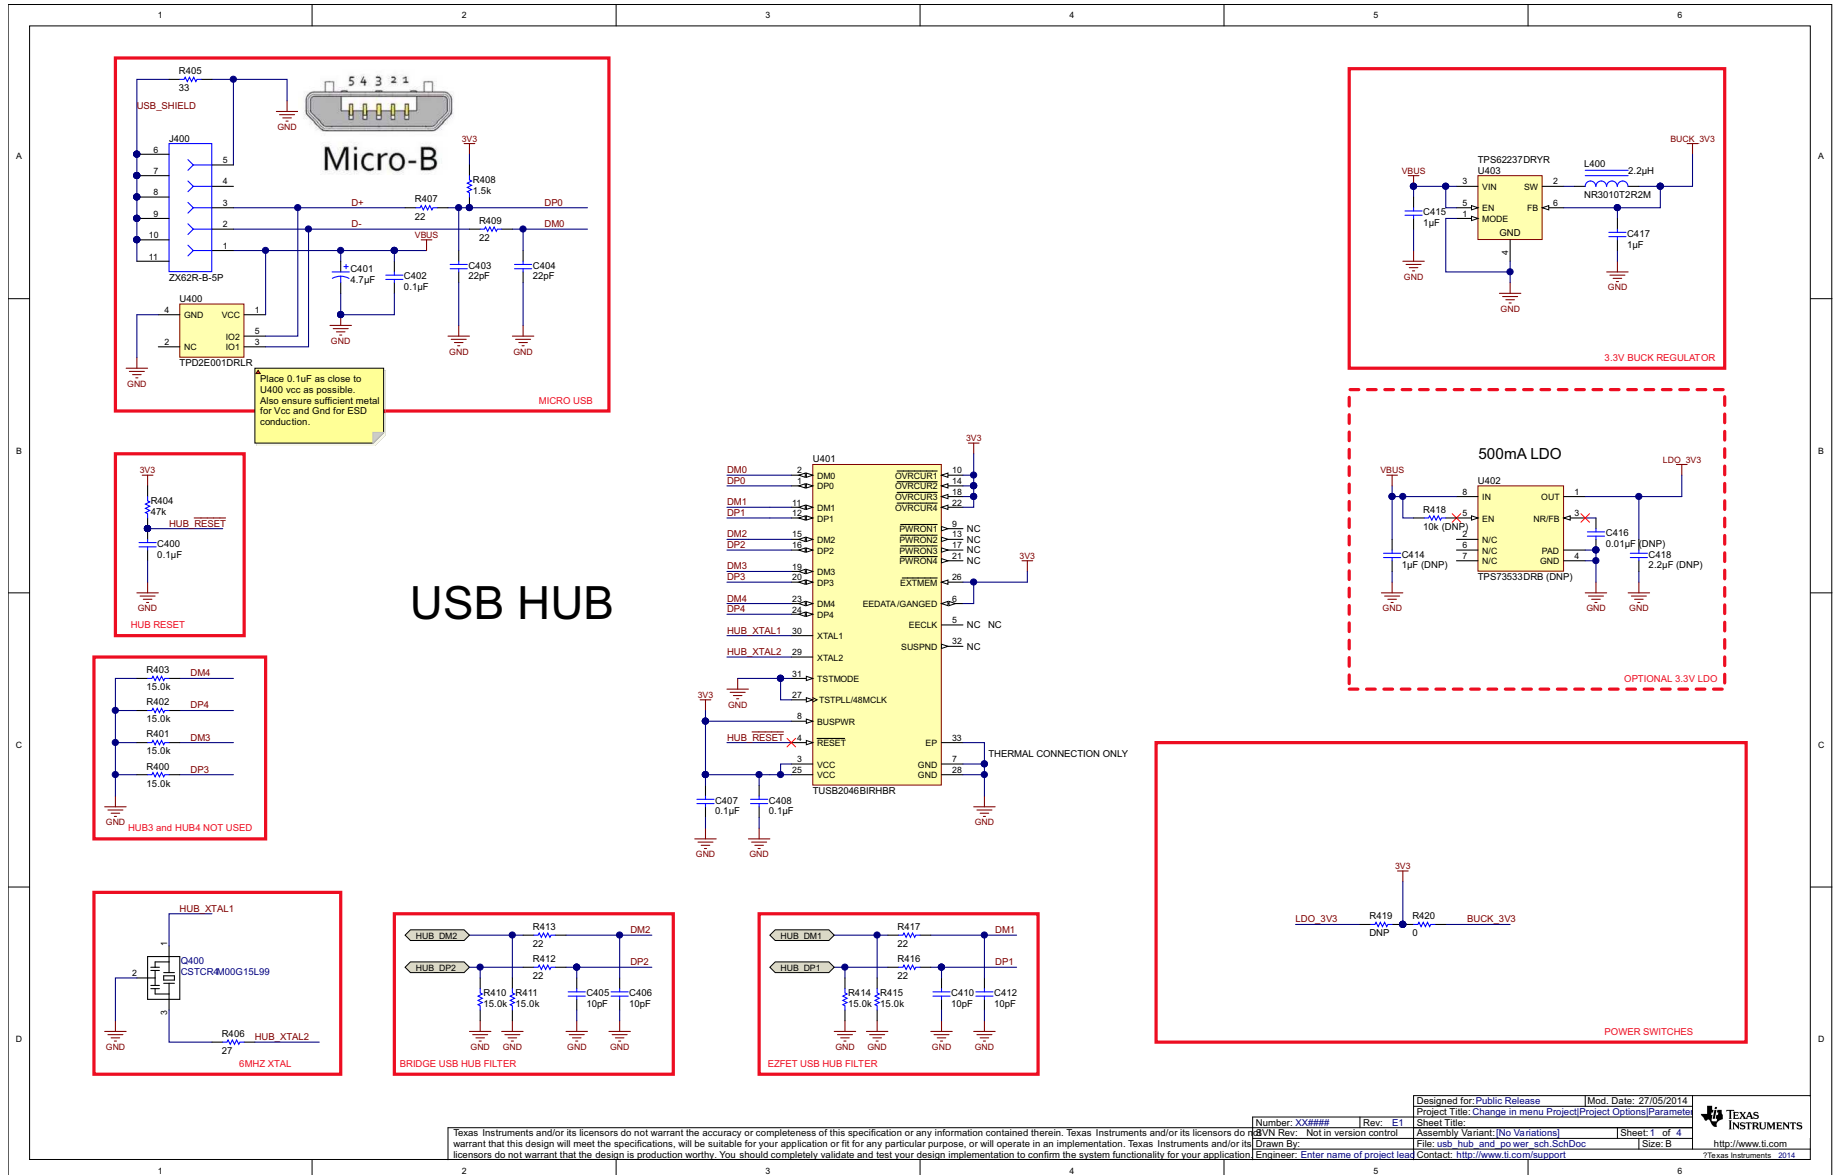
1 2 3 4 5 6

A B C D

R405
33
USB_SHIELD
GND
5 4 3 2 1
Micro-B
J400
6 7 8 9 10 11
5 4 3 2 1
ZX62R-B-5P
3V3
R408
1.5k
D+
R407
22
DP0
D-
R409
22
DM0
VBUS
C401
4.7μF
C402
0.1μF
C403
22pF
C404
22pF
GND GND GND GND
U400
4 GND VCC 1
IO2 5
2 NC IO1 3
TPD2E001DRLR
GND
Place 0.1uF as close to U400 vcc as possible. Also ensure sufficient metal for Vcc and Gnd for ESD conduction.
MICRO USB

3V3
R404
47k
HUB_RESET
C400
0.1μF
GND
HUB RESET

USB HUB

R403 DM4
15.0k
R402 DP4
15.0k
R401 DM3
15.0k
R400 DP3
15.0k
GND
HUB3 and HUB4 NOT USED

U401
3V3
DM0 2 DM0 OVRCUR1 10
DP0 1 DP0 OVRCUR2 14
DM1 11 DM1 OVRCUR3 18
DP1 12 DP1 OVRCUR4 22
PWRON1 9 NC
DM2 15 DM2 PWRON2 13 NC
DP2 16 DP2 PWRON3 17 NC
PWRON4 21 NC
DM3 19 DM3
DP3 20 DP3 EXTMEM 26
3V3
DM4 23 DM4 EEDATA/GANGED 6
DP4 24 DP4
EECLK 5 NC NC
HUB_XTAL1 30 XTAL1
SUSPND 32 NC
HUB_XTAL2 29 XTAL2
31 TSTMODE
GND
27 TSTPLL/48MCLK
3V3
8 BUSPWR
HUB_RESET 4 RESET EP 33
THERMAL CONNECTION ONLY
3 VCC GND 7
25 VCC GND 28
TUSB2046BIRHBR
C407
0.1μF
C408
0.1μF
GND GND GND

BUCK_3V3
VBUS
TPS62237DRYR
U403
L400
2.2μH
3 VIN SW 2
NR3010T2R2M
5 EN FB 6
C415
1μF
1 MODE
GND
4
C417
1μF
GND GND GND
3.3V BUCK REGULATOR

500mA LDO
LDO_3V3
VBUS
U402
8 IN OUT 1
R418
10k (DNP)
5 EN NR/FB 3
C416
0.01μF (DNP)
2 N/C
6 N/C PAD
7 N/C GND 4
C414
1μF (DNP)
C418
2.2μF (DNP)
TPS73533DRB (DNP)
GND GND GND
OPTIONAL 3.3V LDO

3V3
LDO_3V3 R419 R420 BUCK_3V3
DNP 0
POWER SWITCHES

HUB_XTAL1
1
Q400
2 CSTCR4M00G15L99
3
GND
R406 HUB_XTAL2
27
6MHZ XTAL

HUB_DM2 R413 DM2
22
HUB_DP2 R412 DP2
22
R410 R411 C405 C406
15.0k 15.0k 10pF 10pF
GND GND GND GND
BRIDGE USB HUB FILTER

HUB_DM1 R417 DM1
22
HUB_DP1 R416 DP1
22
R414 R415 C410 C412
15.0k 15.0k 10pF 10pF
GND GND GND GND
EZFET USB HUB FILTER

Texas Instruments and/or its licensors do not warrant the accuracy or completeness of this specification or any information contained therein. Texas Instruments and/or its licensors do not warrant that this design will meet the specifications, will be suitable for your application or fit for any particular purpose, or will operate in an implementation. Texas Instruments and/or its licensors do not warrant that the design is production worthy. You should completely validate and test your design implementation to confirm the system functionality for your application.
Number: XX#### Rev: E1
SVN Rev: Not in version control
Drawn By:
Engineer: Enter name of project lead
Designed for: Public Release Mod. Date: 27/05/2014
Project Title: Change in menu Project|Project Options|Parameter
Sheet Title:
Assembly Variant: [No Variations] Sheet: 1 of 4
File: usb_hub_and_power_sch.SchDoc Size: B
Contact: http://www.ti.com/support
Texas Instruments
http://www.ti.com
©Texas Instruments 2014